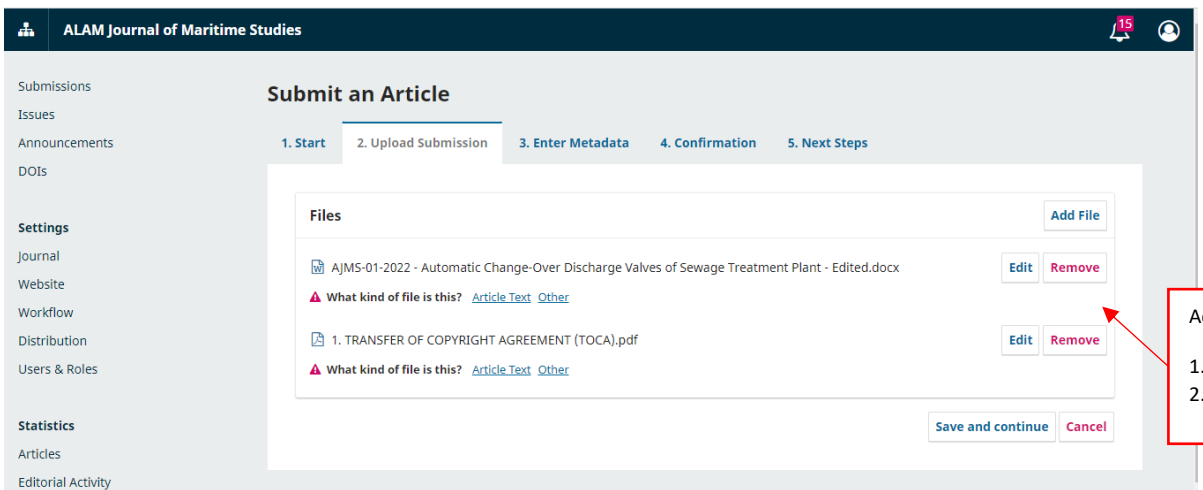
ALAM Journal of Maritime Studies

15

Submissions
Issues
Announcements
DOIs

Settings
Journal
Website
Workflow
Distribution
Users & Roles

Statistics
Articles
Editorial Activity

Submit an Article

1. Start
2. Upload Submission
3. Enter Metadata
4. Confirmation
5. Next Steps

Files

Add File

AJMS-01-2022 - Automatic Change-Over Discharge Valves of Sewage Treatment Plant - Edited.docx

Edit
Remove

What kind of file is this? Article Text Other

1. TRANSFER OF COPYRIGHT AGREEMENT (TOCA).pdf

Edit
Remove

What kind of file is this? Article Text Other

Save and continue
Cancel

A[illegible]

1.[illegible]
2.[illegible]